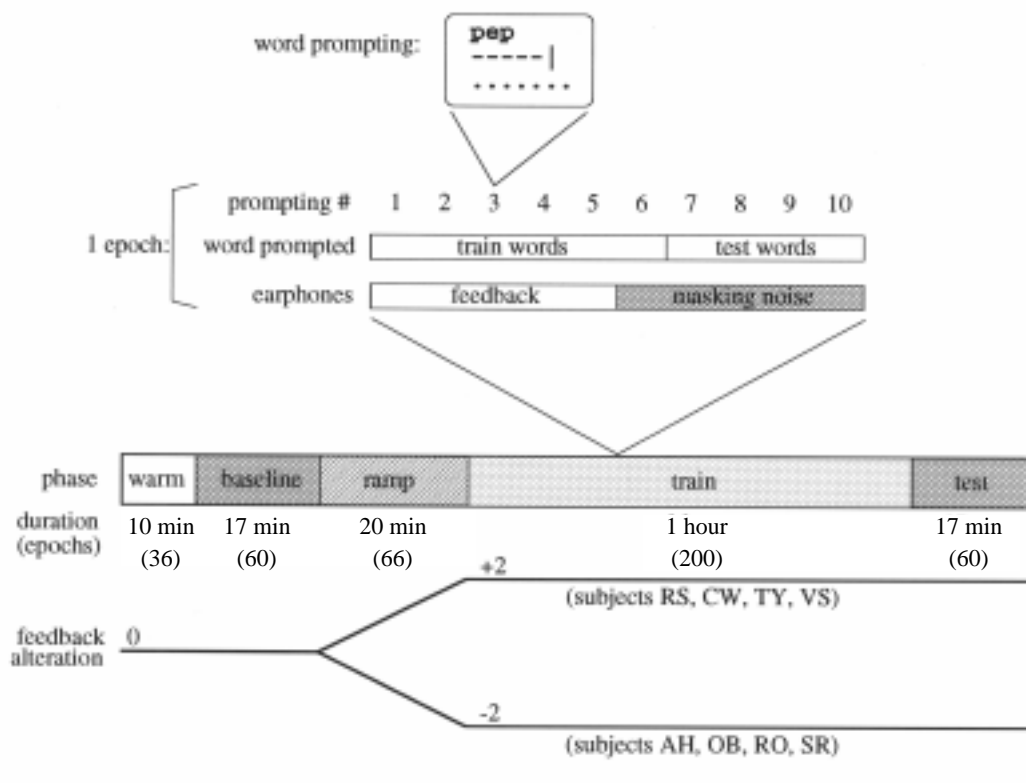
word prompting:
pep
-----|
+++++++

1 epoch:
prompting # 1 2 3 4 5 6 7 8 9 10
word prompted
train words
test words
earphones
feedback
masking noise

phase
warm
baseline
ramp
train
test
duration (epochs)
10 min (36)
17 min (60)
20 min (66)
1 hour (200)
17 min (60)

feedback alteration
0
+2
(subjects RS, CW, TY, VS)
-2
(subjects AH, OB, RO, SR)